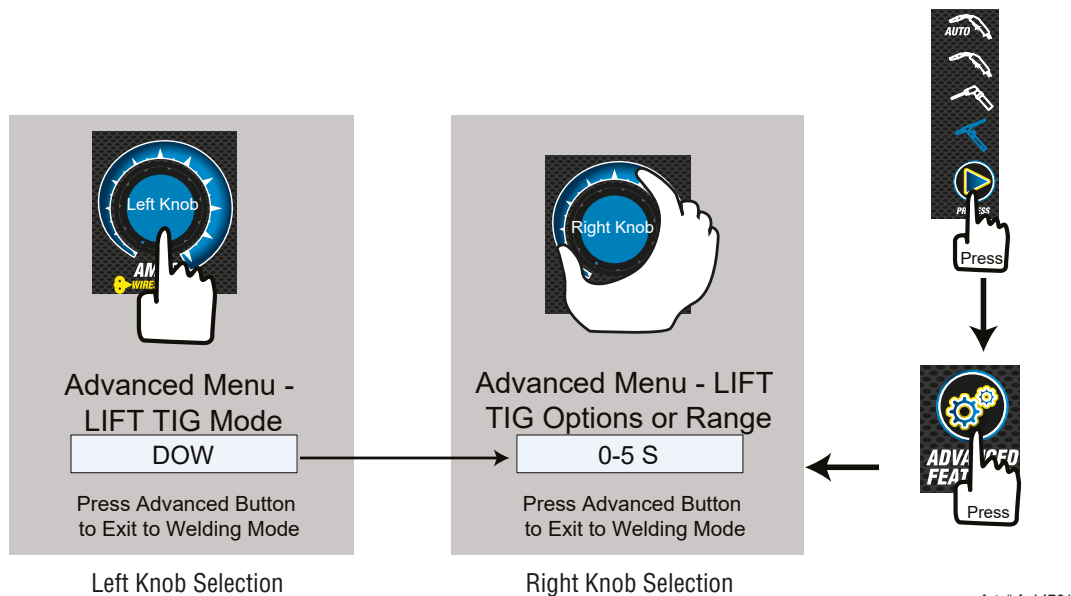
AUTO

PRESS

Press

Left Knob

AM

WIRE

Advanced Menu - LIFT TIG Mode

DOW

Press Advanced Button to Exit to Welding Mode

Left Knob Selection

Right Knob

Advanced Menu - LIFT TIG Options or Range

0-5 S

Press Advanced Button to Exit to Welding Mode

Right Knob Selection

ADVA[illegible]ED FEAT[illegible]

Press

Art # A-1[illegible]